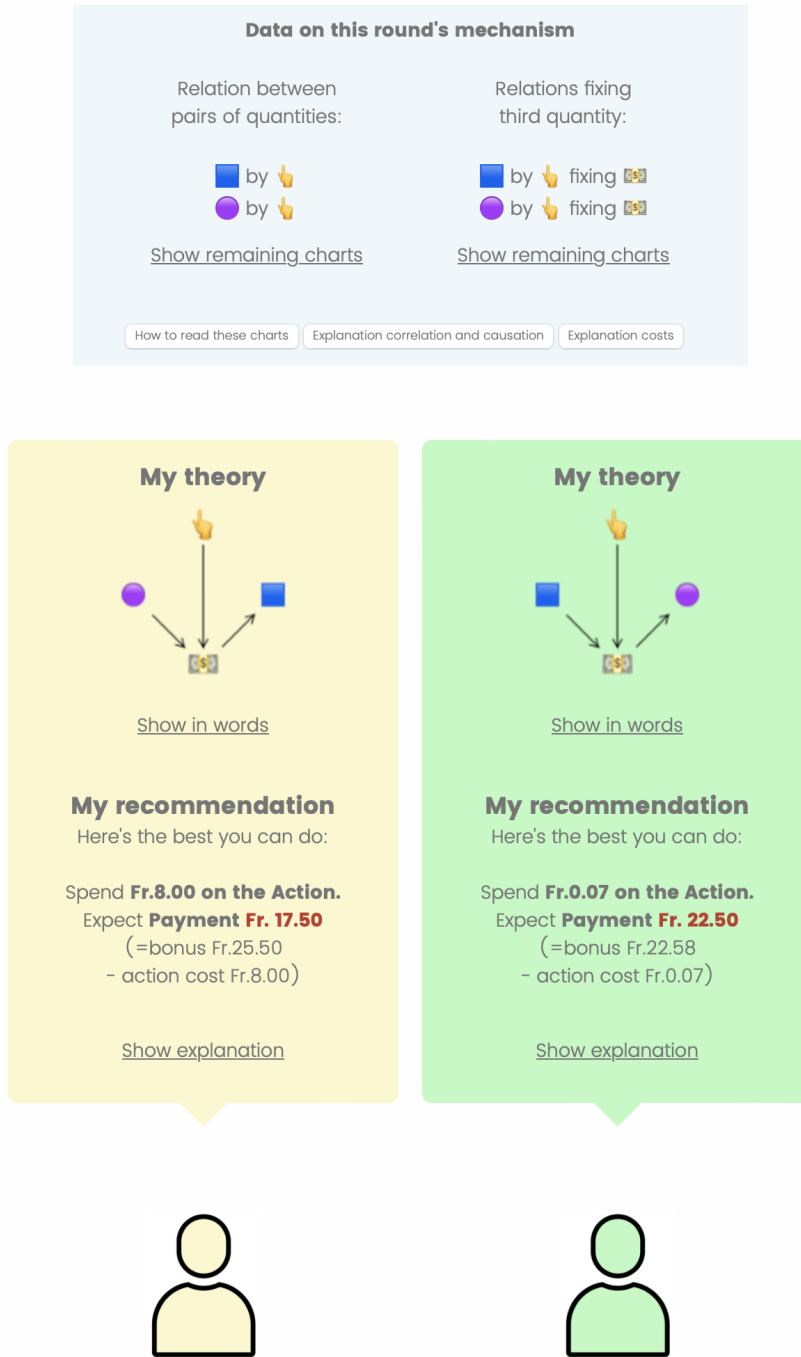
Data on this round's mechanism

Relation between pairs of quantities:

🟦 by 👆
🟣 by 👆

Show remaining charts

Relations fixing third quantity:

🟦 by 👆 fixing 💵
🟣 by 👆 fixing 💵

Show remaining charts

How to read these charts | Explanation correlation and causation | Explanation costs

My theory

👆
🟣 🟦
💵

Show in words

My recommendation
Here's the best you can do:

Spend **Fr.8.00 on the Action.**
Expect **Payment Fr. 17.50**
(=bonus Fr.25.50
- action cost Fr.8.00)

Show explanation

My theory

👆
🟦 🟣
💵

Show in words

My recommendation
Here's the best you can do:

Spend **Fr.0.07 on the Action.**
Expect **Payment Fr. 22.50**
(=bonus Fr.22.58
- action cost Fr.0.07)

Show explanation